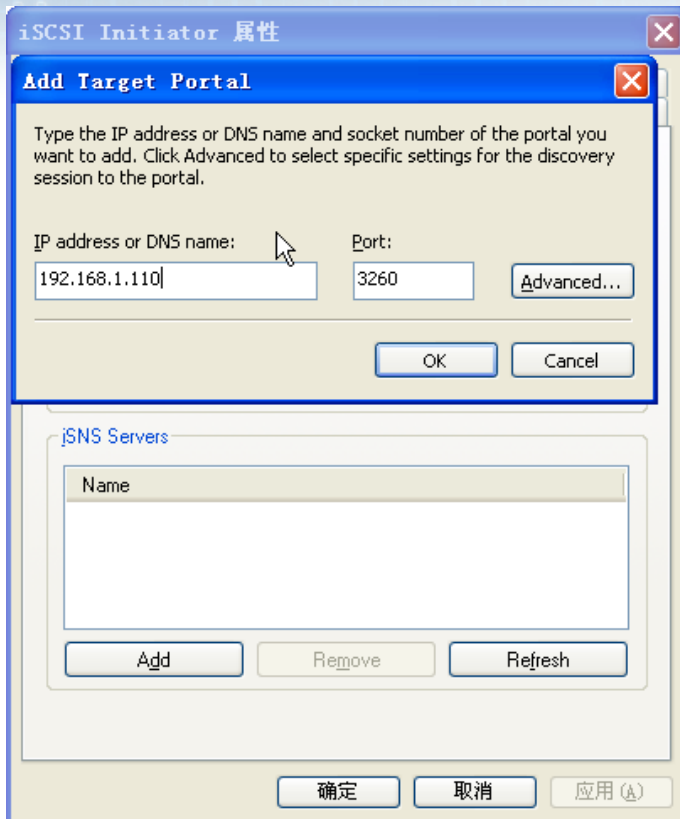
iSCSI Initiator 属性

Add Target Portal

Type the IP address or DNS name and socket number of the portal you want to add. Click Advanced to select specific settings for the discovery session to the portal.

IP address or DNS name:
192.168.1.110

Port:
3260

Advanced...

OK
Cancel

iSNS Servers

Name

Add
Remove
Refresh

确定
取消
应用 (A)